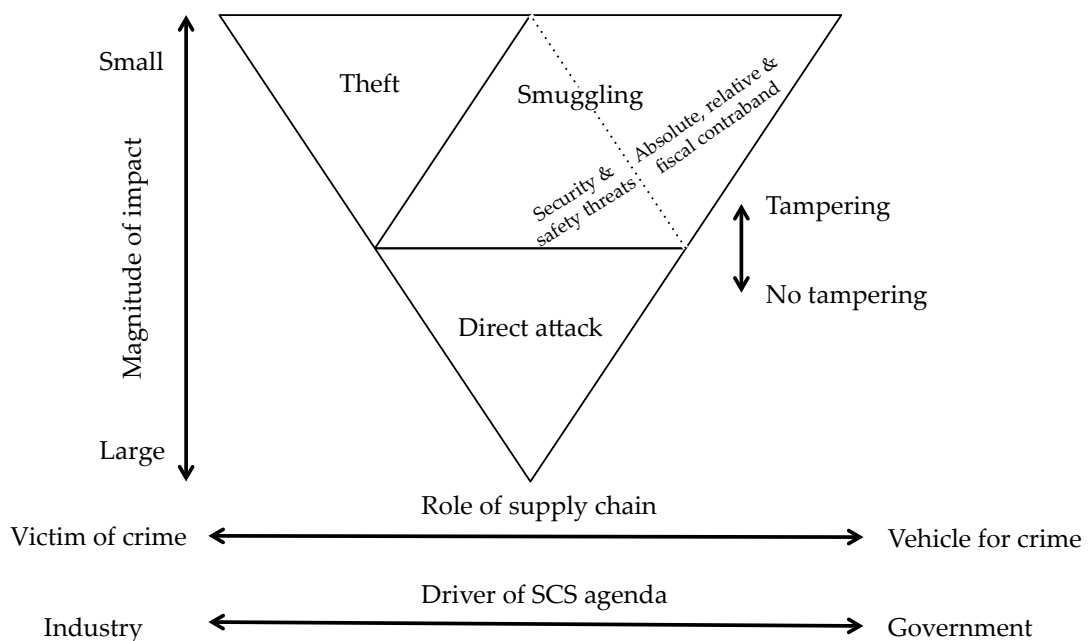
Small

Magnitude of impact

Large

Theft

Smuggling

Security & safety threats

Absolute, relative & fiscal contraband

Tampering

No tampering

Direct attack

Role of supply chain

Victim of crime

Vehicle for crime

Driver of SCS agenda

Industry

Government